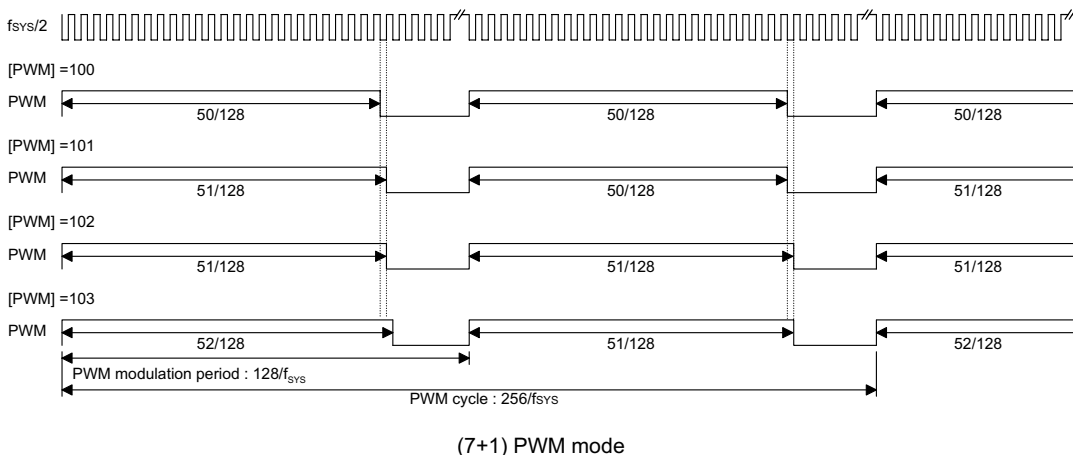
$f_{SYS}/2$

[PWM] =100

PWM

50/128

50/128

50/128

[PWM] =101

PWM

51/128

50/128

51/128

[PWM] =102

PWM

51/128

51/128

51/128

[PWM] =103

PWM

52/128

51/128

52/128

PWM modulation period : $128/f_{SYS}$

PWM cycle : $256/f_{SYS}$

(7+1) PWM mode